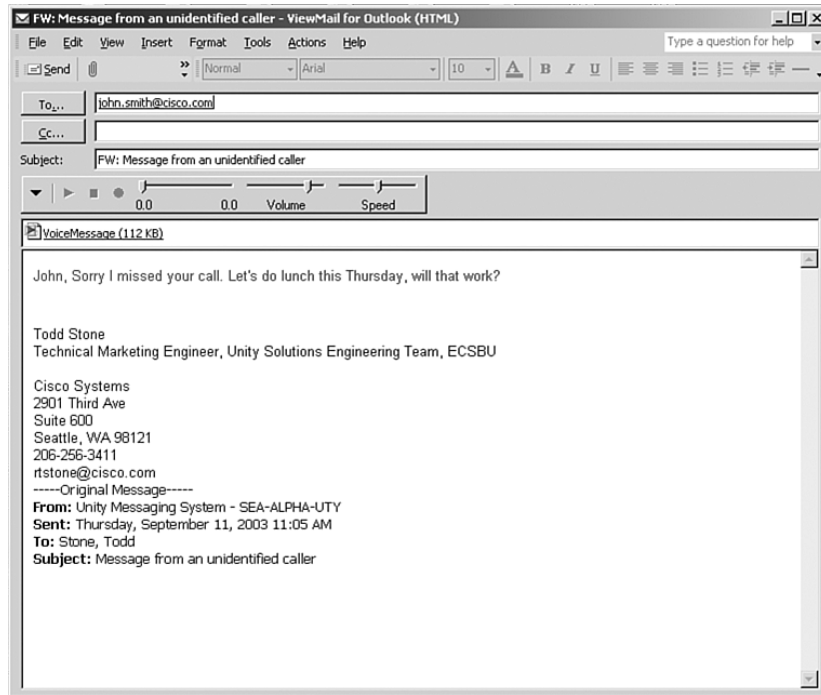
FW: Message from an unidentified caller - ViewMail for Outlook (HTML)

File Edit View Insert Format Tools Actions Help

Type a question for help

Send

Normal Arial 10 B I U

To... john.smith@cisco.com

Cc...

Subject: FW: Message from an unidentified caller

0.0 0.0 Volume Speed

VoiceMessage (112 KB)

John, Sorry I missed your call. Let's do lunch this Thursday, will that work?

Todd Stone
Technical Marketing Engineer, Unity Solutions Engineering Team, ECSBU

Cisco Systems
2901 Third Ave
Suite 600
Seattle, WA 98121
206-256-3411
rtstone@cisco.com
-----Original Message-----
From: Unity Messaging System - SEA-ALPHA-UTY
Sent: Thursday, September 11, 2003 11:05 AM
To: Stone, Todd
Subject: Message from an unidentified caller